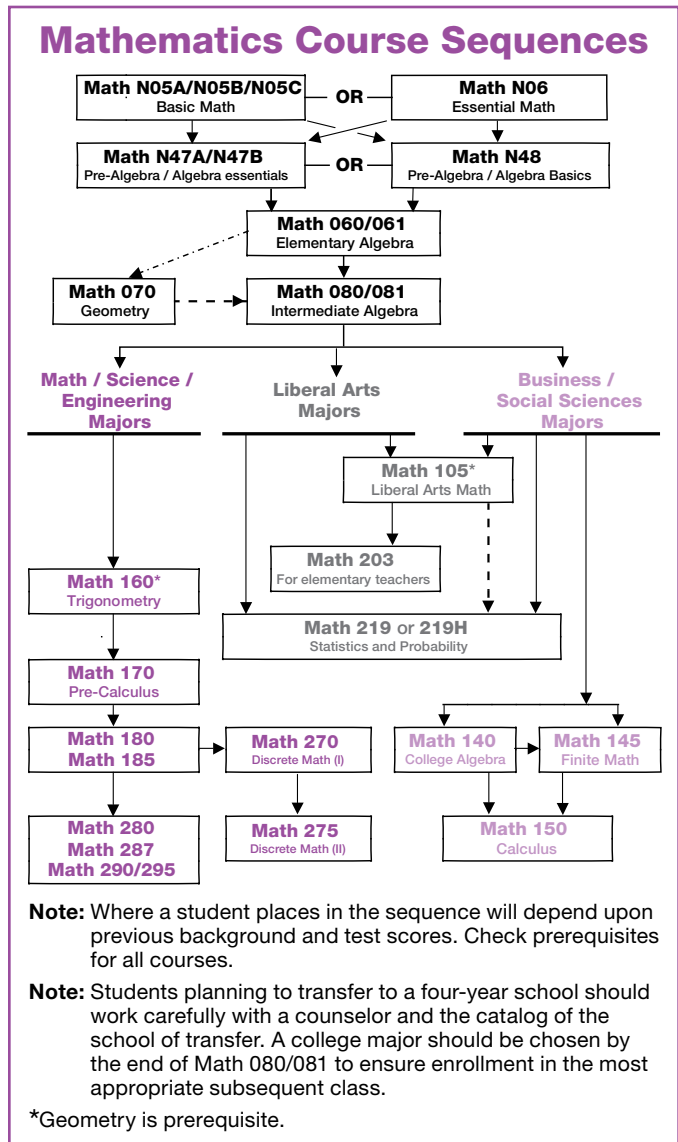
Mathematics Course Sequences

Math N05A/N05B/N05C
Basic Math

OR

Math N06
Essential Math

Math N47A/N47B
Pre-Algebra / Algebra essentials

OR

Math N48
Pre-Algebra / Algebra Basics

Math 060/061
Elementary Algebra

Math 070
Geometry

Math 080/081
Intermediate Algebra

Math / Science / Engineering Majors

Liberal Arts Majors

Business / Social Sciences Majors

Math 105*
Liberal Arts Math

Math 203
For elementary teachers

Math 160*
Trigonometry

Math 219 or 219H
Statistics and Probability

Math 170
Pre-Calculus

Math 180
Math 185

Math 270
Discrete Math (I)

Math 140
College Algebra

Math 145
Finite Math

Math 280
Math 287
Math 290/295

Math 275
Discrete Math (II)

Math 150
Calculus

Note: Where a student places in the sequence will depend upon previous background and test scores. Check prerequisites for all courses.

Note: Students planning to transfer to a four-year school should work carefully with a counselor and the catalog of the school of transfer. A college major should be chosen by the end of Math 080/081 to ensure enrollment in the most appropriate subsequent class.

*Geometry is prerequisite.